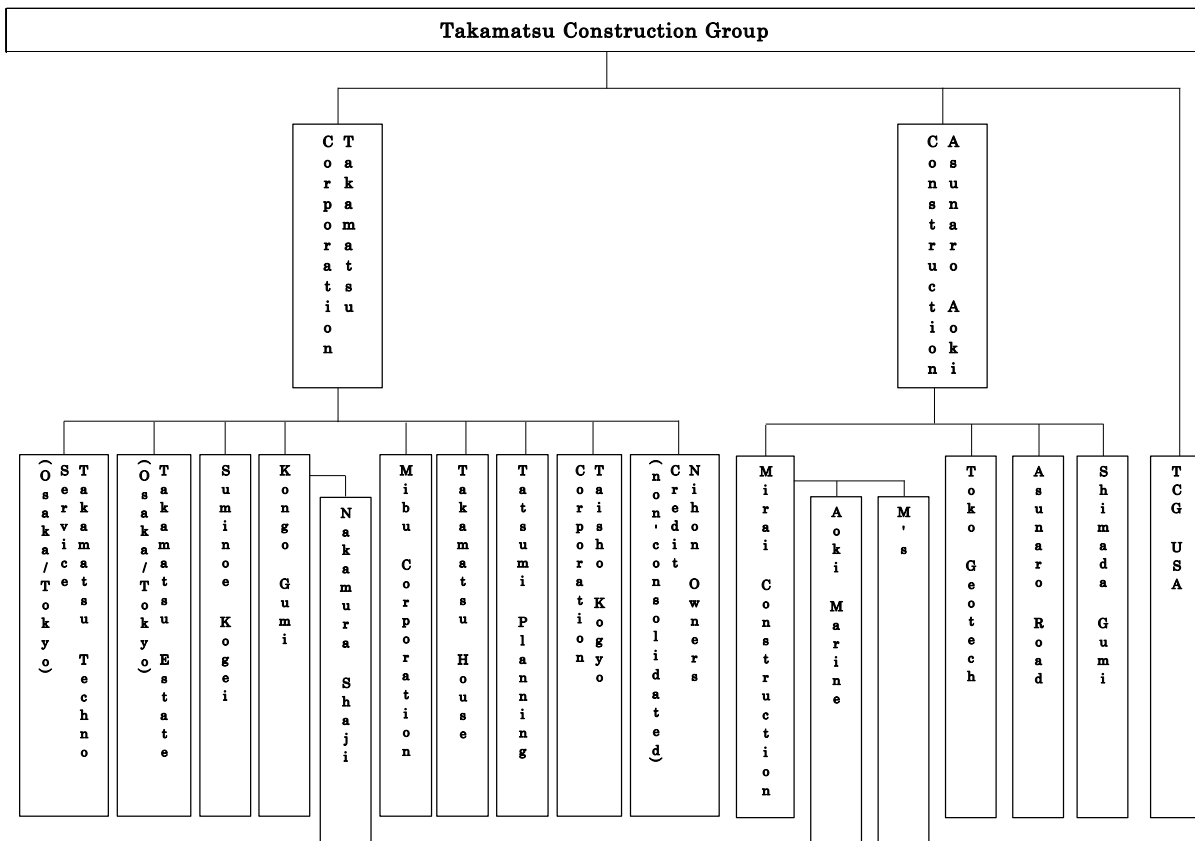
Takamatsu Construction Group

Takamatsu Corporation

Asunaro Aoki Construction

Takamatsu Techno Service (Osaka/Tokyo)

Takamatsu Estate (Osaka/Tokyo)

Suminoe Kogei

Kongo Gumi

Nakamura Shaji

Mibu Corporation

Takamatsu House

Tatsumi Planning

Taisho Kogyo Corporation

Nihon Owners Credit (non-consolidated)

Mirai Construction

Aoki Marine

M's

Toko Geotech

Asunaro Road

Shimada Gumi

TCG USA